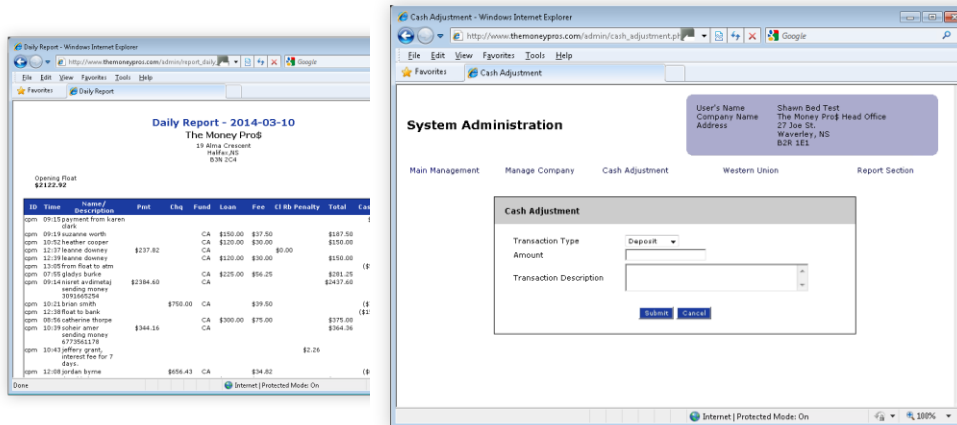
Daily Report - Windows Internet Explorer

http://www.themoneypros.com/admin/report_daily

Google

File Edit View Favorites Tools Help

Favorites Daily Report

Daily Report - 2014-03-10

The Money Pro$

19 Alma Crescent
Halifax,NS
B3N 2C4

Opening Float
$2122.92

| ID | Time | Name/ Description | Pmt | Chq | Fund | Loan | Fee | Cl Rb | Penalty | Total | Cas |
|---|---|---|---|---|---|---|---|---|---|---|---|
| cpm | 09:15 | payment from karen clark | | | | | | | | | |
| cpm | 09:19 | suzanne worth | | | CA | $150.00 | $37.50 | | | $187.50 | |
| cpm | 10:52 | heather cooper | | | CA | $120.00 | $30.00 | | | $150.00 | |
| cpm | 12:37 | leanne downey | $237.82 | | CA | | | $0.00 | | | |
| cpm | 12:39 | leanne downey | | | CA | $120.00 | $30.00 | | | $150.00 | |
| cpm | 13:05 | from float to atm | | | | | | | | | ($ |
| cpm | 07:55 | gladys burke | | | CA | $225.00 | $56.25 | | | $281.25 | |
| cpm | 09:14 | nisret avdimetaj sending money 3091665254 | $2384.60 | | CA | | | | | $2437.60 | |
| cpm | 10:21 | brian smith | | $750.00 | CA | | $39.50 | | | | ($ |
| cpm | 12:38 | float to bank | | | | | | | | | ($1 |
| cpm | 08:56 | catherine thorpe | | | CA | $300.00 | $75.00 | | | $375.00 | |
| cpm | 10:39 | soheir amer sending money 6773561178 | $344.16 | | CA | | | | | $364.36 | |
| cpm | 10:43 | jeffery grant, interest fee for 7 days. | | | | | | | $2.26 | | |
| cpm | 12:08 | jordan byrne | | $656.43 | CA | | $34.82 | | | | ($ |

Done

Internet | Protected Mode: On

Cash Adjustment - Windows Internet Explorer

http://www.themoneypros.com/admin/cash_adjustment.ph

Google

File Edit View Favorites Tools Help

Favorites Cash Adjustment

System Administration

User's Name Shawn Bed Test
Company Name The Money Pro$ Head Office
Address 27 Joe St.
Waverley, NS
B2R 1E1

Main Management Manage Company Cash Adjustment Western Union Report Section

Cash Adjustment

Transaction Type Deposit
Amount
Transaction Description

Submit Cancel

Internet | Protected Mode: On

100%